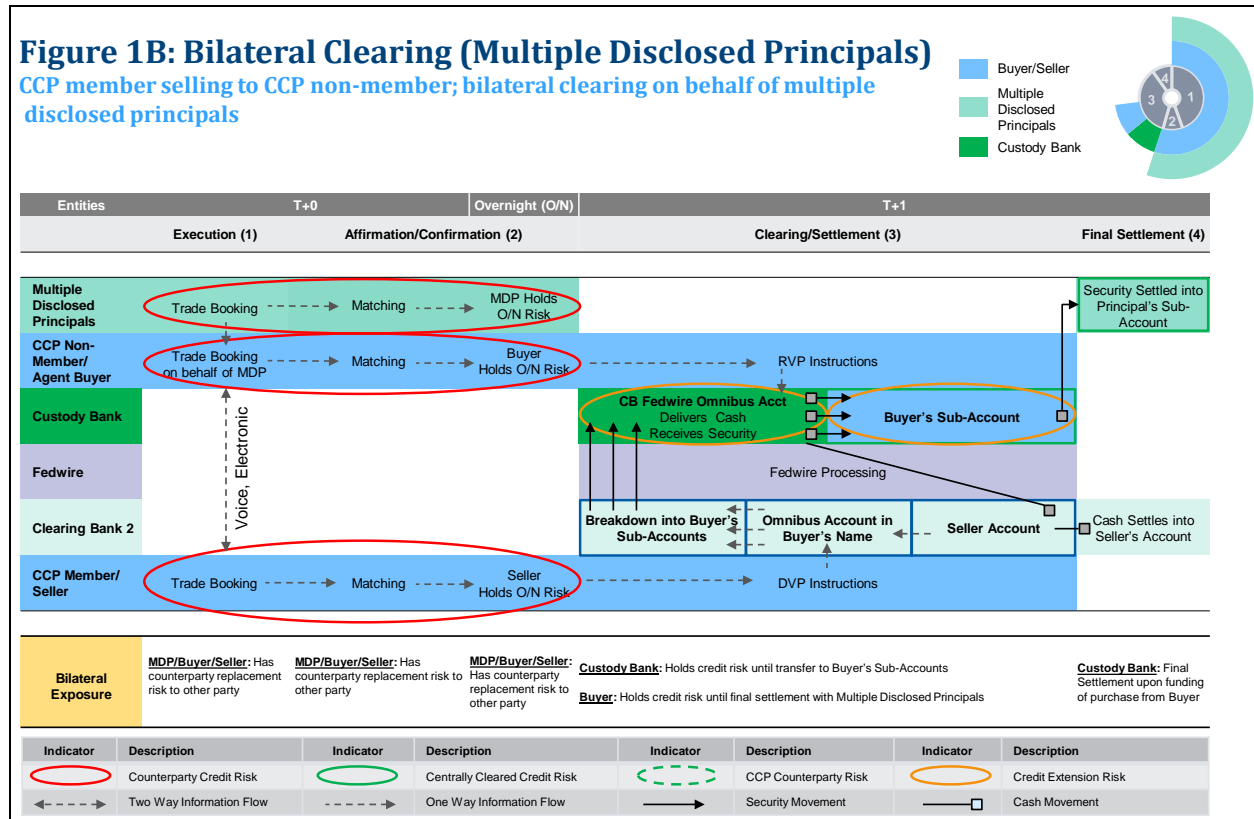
Figure 1B: Bilateral Clearing (Multiple Disclosed Principals)
CCP member selling to CCP non-member; bilateral clearing on behalf of multiple disclosed principals

Buyer/Seller
Multiple Disclosed Principals
Custody Bank

4
1
3
2

| Entities | T+0 | | Overnight (O/N) | T+1 | |
|---|---|---|---|---|---|
| | Execution (1) | Affirmation/Confirmation (2) | | Clearing/Settlement (3) | Final Settlement (4) |

Multiple Disclosed Principals
Trade Booking → Matching → MDP Holds O/N Risk
Security Settled into Principal's Sub-Account

CCP Non-Member/ Agent Buyer
Trade Booking on behalf of MDP → Matching → Buyer Holds O/N Risk → RVP Instructions

Custody Bank
CB Fedwire Omnibus Acct Delivers Cash Receives Security
Buyer's Sub-Account

Voice, Electronic

Fedwire
Fedwire Processing

Clearing Bank 2
Breakdown into Buyer's Sub-Accounts
Omnibus Account in Buyer's Name
Seller Account
Cash Settles into Seller's Account

CCP Member/ Seller
Trade Booking → Matching → Seller Holds O/N Risk → DVP Instructions

Bilateral Exposure
MDP/Buyer/Seller: Has counterparty replacement risk to other party
MDP/Buyer/Seller: Has counterparty replacement risk to other party
MDP/Buyer/Seller: Has counterparty replacement risk to other party
Custody Bank: Holds credit risk until transfer to Buyer's Sub-Accounts
Buyer: Holds credit risk until final settlement with Multiple Disclosed Principals
Custody Bank: Final Settlement upon funding of purchase from Buyer

| Indicator | Description | Indicator | Description | Indicator | Description | Indicator | Description |
|---|---|---|---|---|---|---|---|
| | Counterparty Credit Risk | | Centrally Cleared Credit Risk | | CCP Counterparty Risk | | Credit Extension Risk |
| | Two Way Information Flow | | One Way Information Flow | | Security Movement | | Cash Movement |